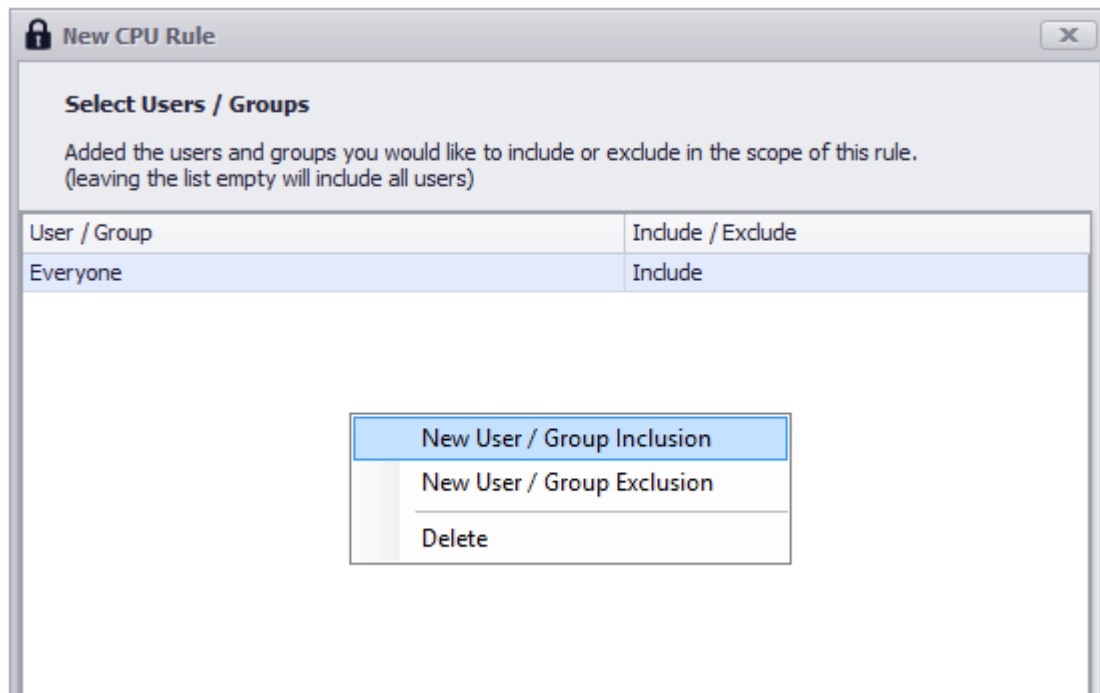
New CPU Rule

Select Users / Groups

Added the users and groups you would like to include or exclude in the scope of this rule. (leaving the list empty will include all users)

| User / Group | Include / Exclude |
|---|---|
| Everyone | Include |

New User / Group Inclusion
New User / Group Exclusion
Delete